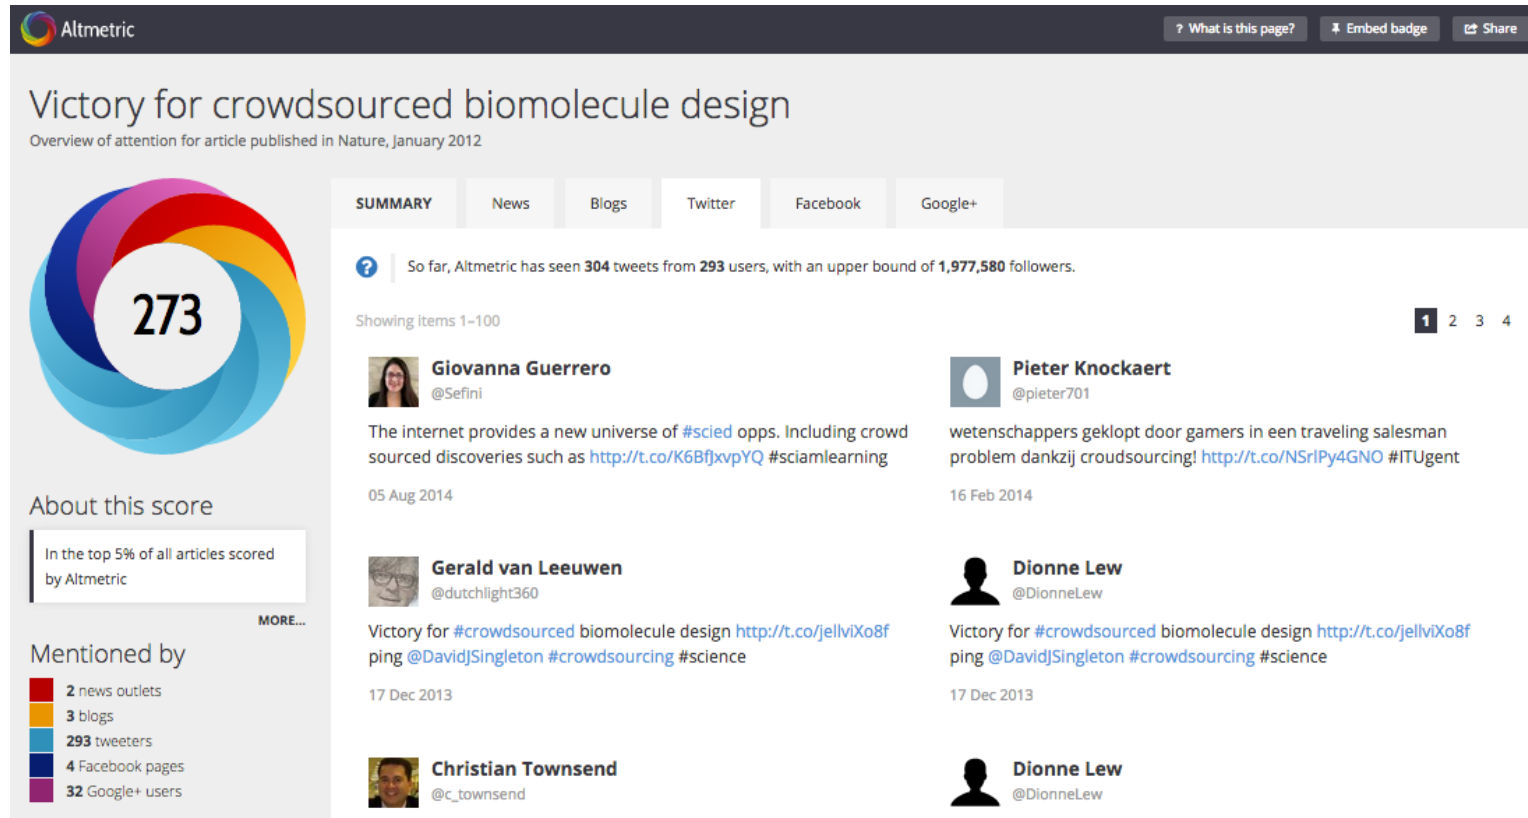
Altmetric

? What is this page? Embed badge Share

Victory for crowdsourced biomolecule design

Overview of attention for article published in Nature, January 2012

273

About this score

In the top 5% of all articles scored by Altmetric

MORE...

Mentioned by

2 news outlets
3 blogs
293 tweeters
4 Facebook pages
32 Google+ users

SUMMARY | News | Blogs | Twitter | Facebook | Google+

So far, Altmetric has seen **304** tweets from **293** users, with an upper bound of **1,977,580** followers.

Showing items 1-100

1 2 3 4

Giovanna Guerrero
@Sefini

The internet provides a new universe of #scied opps. Including crowd sourced discoveries such as http://t.co/K6BfJxvpYQ #sciamlearning

05 Aug 2014

Pieter Knockaert
@pieter701

wetenschappers geklopt door gamers in een traveling salesman problem dankzij croudsourcing! http://t.co/NSrIPy4GNO #ITUgent

16 Feb 2014

Gerald van Leeuwen
@dutchlight360

Victory for #crowdsourced biomolecule design http://t.co/jellviXo8f ping @DavidJSingleton #crowdsourcing #science

17 Dec 2013

Dionne Lew
@DionneLew

Victory for #crowdsourced biomolecule design http://t.co/jellviXo8f ping @DavidJSingleton #crowdsourcing #science

17 Dec 2013

Christian Townsend
@c_townsend

Dionne Lew
@DionneLew